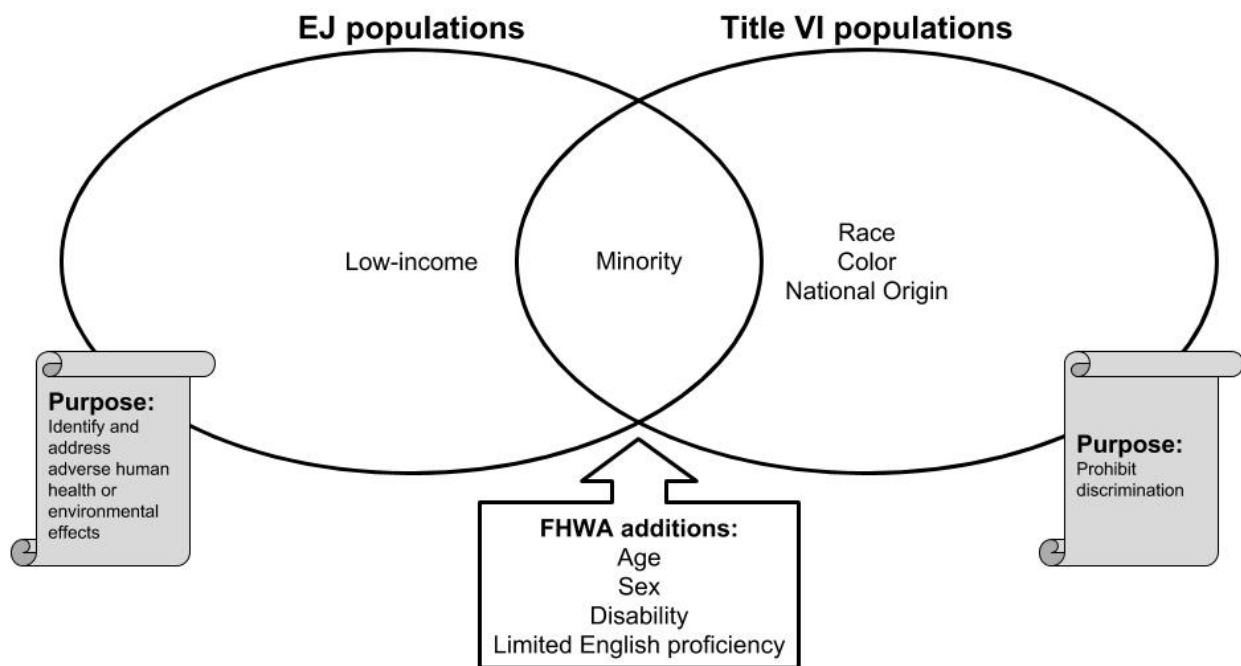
EJ populations

Title VI populations

Low-income

Minority

Race
Color
National Origin

Purpose:
Identify and address adverse human health or environmental effects

Purpose:
Prohibit discrimination

FHWA additions:
Age
Sex
Disability
Limited English proficiency